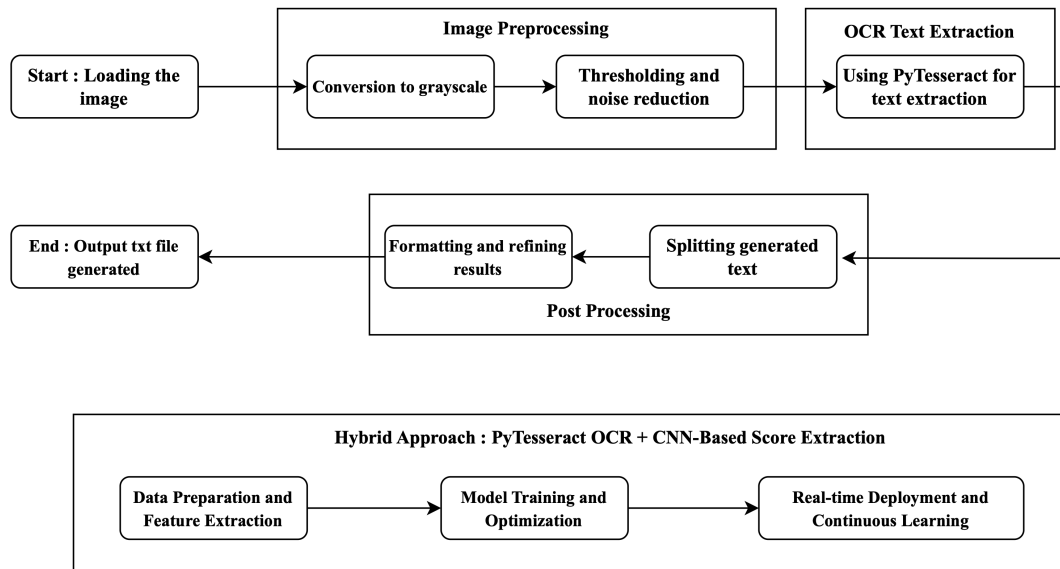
Start : Loading the image

Image Preprocessing

Conversion to grayscale

Thresholding and noise reduction

OCR Text Extraction

Using PyTesseract for text extraction

End : Output txt file generated

Formatting and refining results

Splitting generated text

Post Processing

Hybrid Approach : PyTesseract OCR + CNN-Based Score Extraction

Data Preparation and Feature Extraction

Model Training and Optimization

Real-time Deployment and Continuous Learning